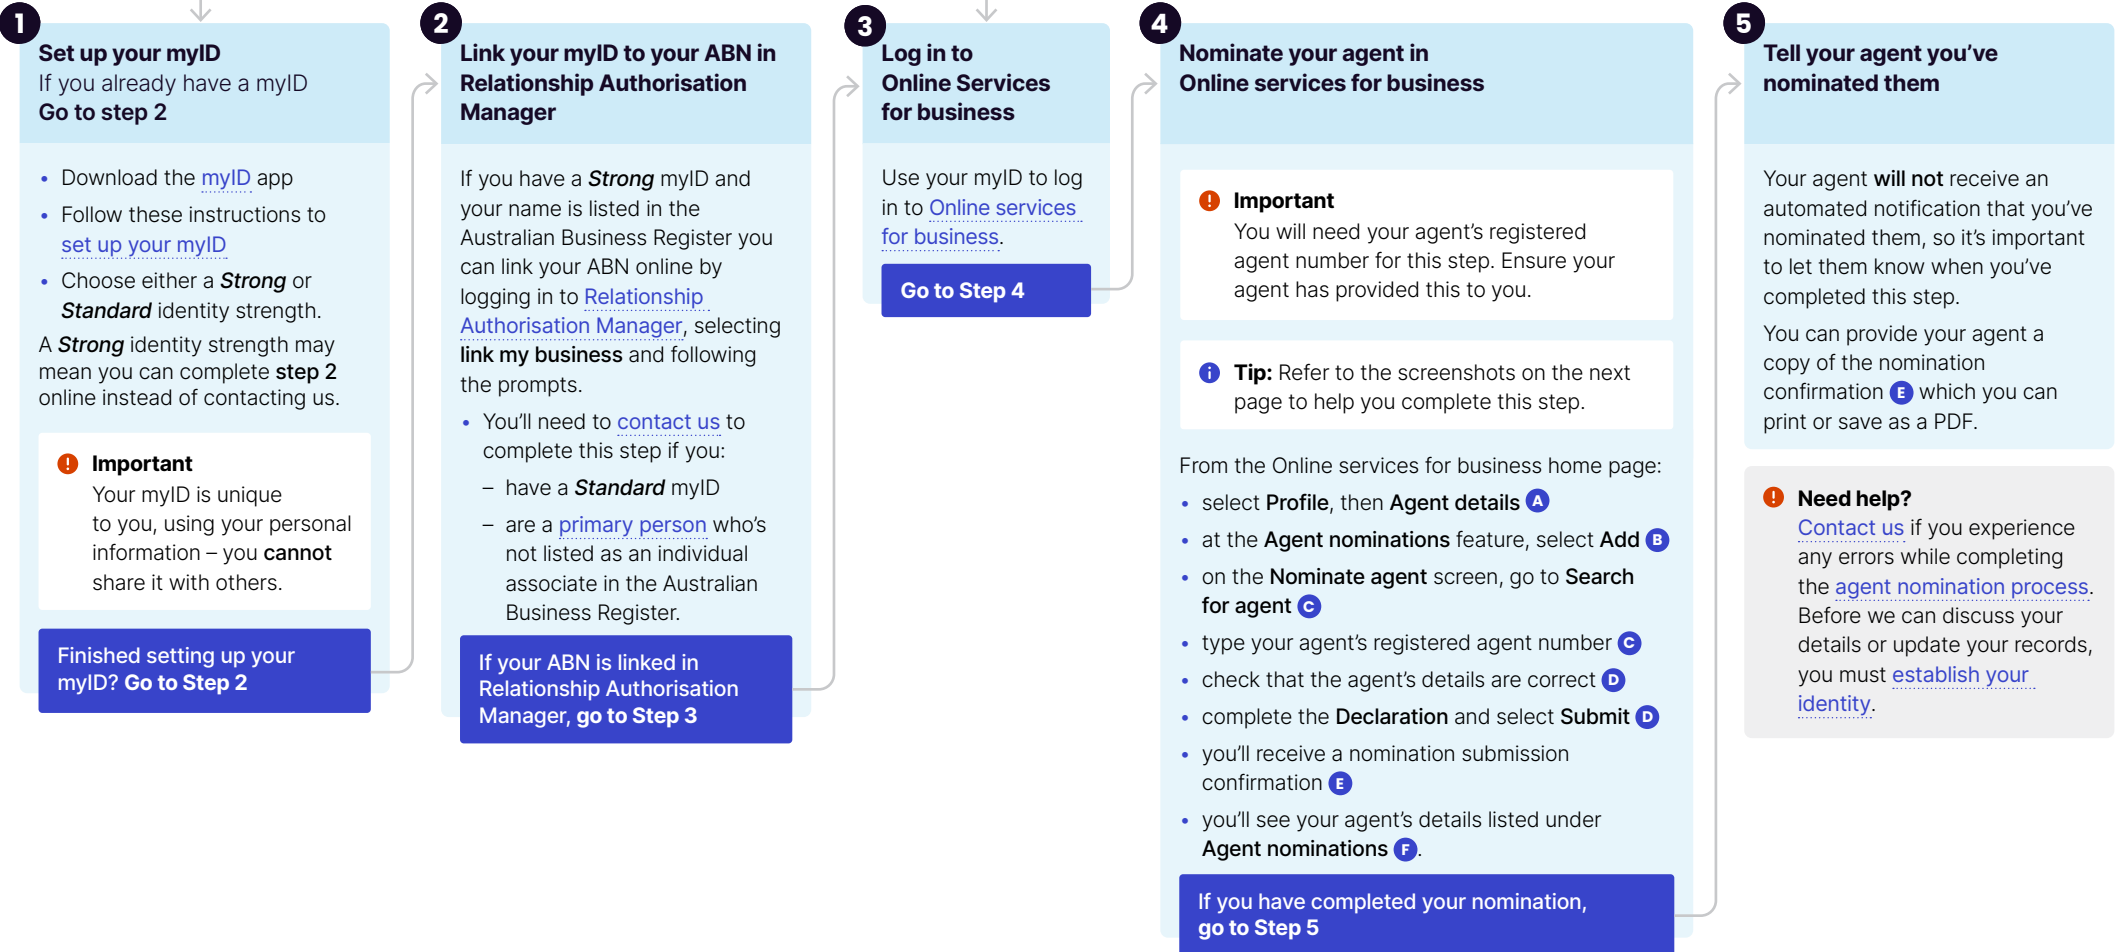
1
Set up your myID
If you already have a myID
Go to step 2

- Download the myID app
- Follow these instructions to set up your myID
- Choose either a Strong or Standard identity strength.

A Strong identity strength may mean you can complete step 2 online instead of contacting us.

! Important
Your myID is unique to you, using your personal information – you cannot share it with others.

Finished setting up your myID? Go to Step 2

2
Link your myID to your ABN in Relationship Authorisation Manager

If you have a Strong myID and your name is listed in the Australian Business Register you can link your ABN online by logging in to Relationship Authorisation Manager, selecting link my business and following the prompts.

- You'll need to contact us to complete this step if you:
  – have a Standard myID
  – are a primary person who's not listed as an individual associate in the Australian Business Register.

If your ABN is linked in Relationship Authorisation Manager, go to Step 3

3
Log in to Online Services for business

Use your myID to log in to Online services for business.

Go to Step 4

4
Nominate your agent in Online services for business

! Important
You will need your agent's registered agent number for this step. Ensure your agent has provided this to you.

i Tip: Refer to the screenshots on the next page to help you complete this step.

From the Online services for business home page:
- select Profile, then Agent details A
- at the Agent nominations feature, select Add B
- on the Nominate agent screen, go to Search for agent C
- type your agent's registered agent number C
- check that the agent's details are correct D
- complete the Declaration and select Submit D
- you'll receive a nomination submission confirmation E
- you'll see your agent's details listed under Agent nominations F.

If you have completed your nomination, go to Step 5

5
Tell your agent you've nominated them

Your agent will not receive an automated notification that you've nominated them, so it's important to let them know when you've completed this step.

You can provide your agent a copy of the nomination confirmation E which you can print or save as a PDF.

! Need help?
Contact us if you experience any errors while completing the agent nomination process. Before we can discuss your details or update your records, you must establish your identity.